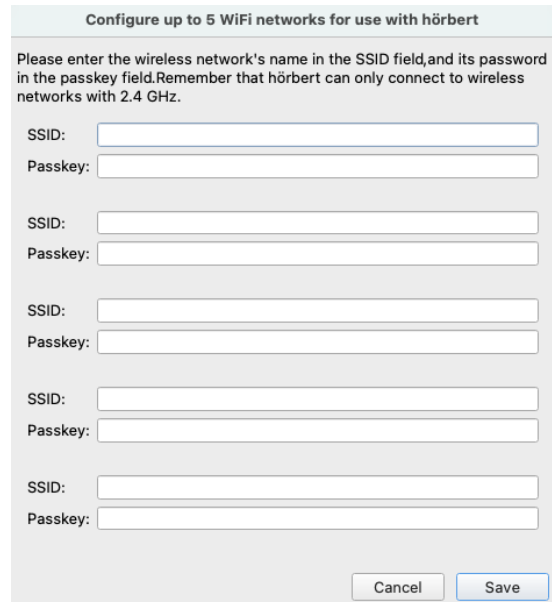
Configure up to 5 WiFi networks for use with hörbert

Please enter the wireless network's name in the SSID field,and its password in the passkey field.Remember that hörbert can only connect to wireless networks with 2.4 GHz.

SSID:
Passkey:

SSID:
Passkey:

SSID:
Passkey:

SSID:
Passkey:

SSID:
Passkey:

Cancel Save